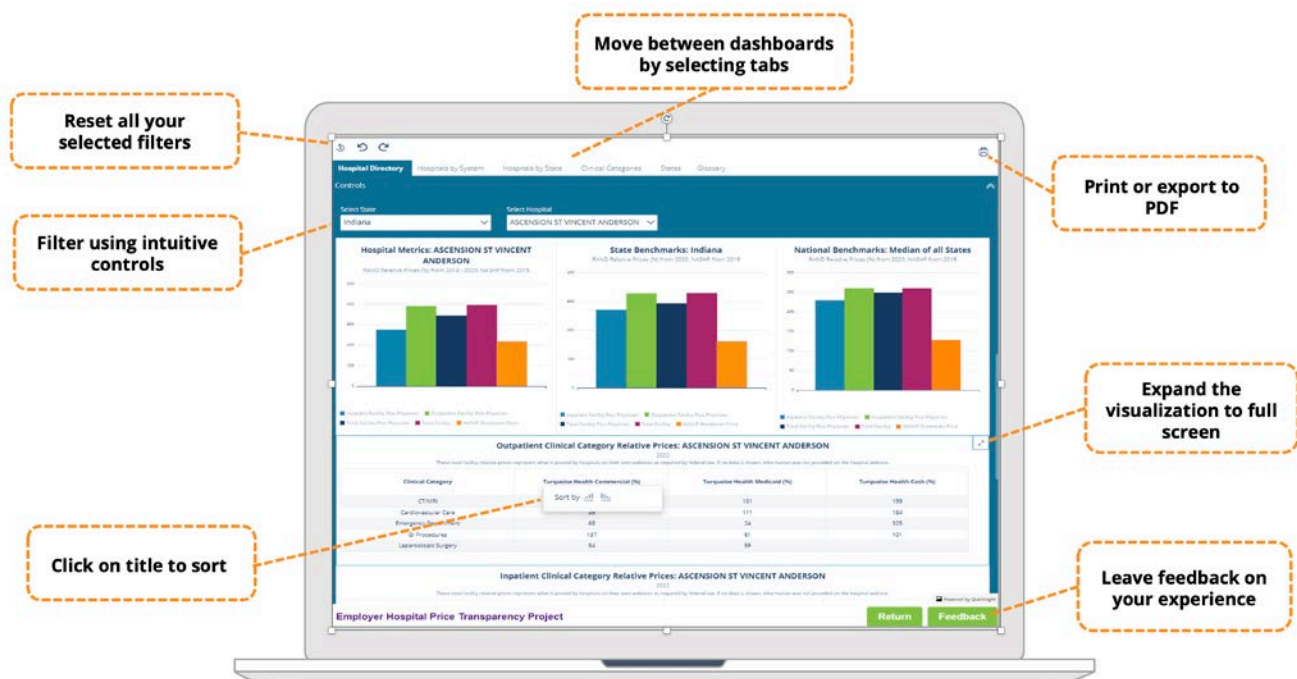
Move between dashboards by selecting tabs

Reset all your selected filters

Print or export to PDF

Filter using intuitive controls

Expand the visualization to full screen

Click on title to sort

Leave feedback on your experience

Hospital Directory | Hospitals by System | Hospitals by State | Clinical Categories | States | Glossary

Controls

Select State
Indiana

Select Hospital
ASCENSION ST VINCENT ANDERSON

Hospital Metrics: ASCENSION ST VINCENT ANDERSON
RAND Relative Prices (%) from 2018 - 2020; %ASHP from 2019

State Benchmarks: Indiana
RAND Relative Prices (%) from 2020; %ASHP from 2019

National Benchmarks: Median of all States
RAND Relative Prices (%) from 2020; %ASHP from 2019

Outpatient Clinical Category Relative Prices: ASCENSION ST VINCENT ANDERSON
2022

| Clinical Category | Turquoise Health Commercial (%) | Turquoise Health Medicaid (%) | Turquoise Health Cash (%) |
|---|---|---|---|
| CT/MRI | | 101 | 199 |
| Cardiovascular Care | | 111 | 184 |
| Emergency Department | 48 | 34 | 325 |
| GI Procedures | 127 | 61 | 101 |
| Laparoscopic Surgery | 54 | 99 | |

Sort by

Inpatient Clinical Category Relative Prices: ASCENSION ST VINCENT ANDERSON
2022

Powered by QuickSight

Employer Hospital Price Transparency Project

Return

Feedback